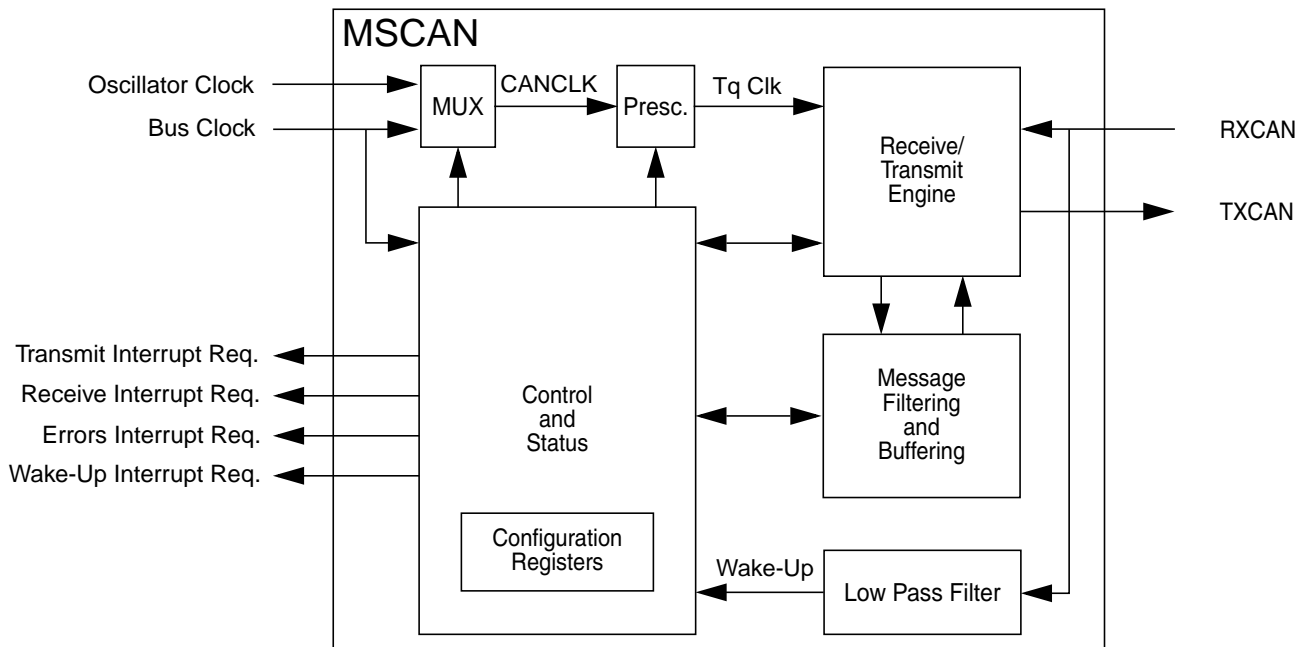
MSCAN

Oscillator Clock

Bus Clock

MUX

CANCLK

Presc.

Tq Clk

Receive/
Transmit
Engine

RXCAN

TXCAN

Transmit Interrupt Req.

Receive Interrupt Req.

Errors Interrupt Req.

Wake-Up Interrupt Req.

Control
and
Status

Message
Filtering
and
Buffering

Configuration
Registers

Wake-Up

Low Pass Filter